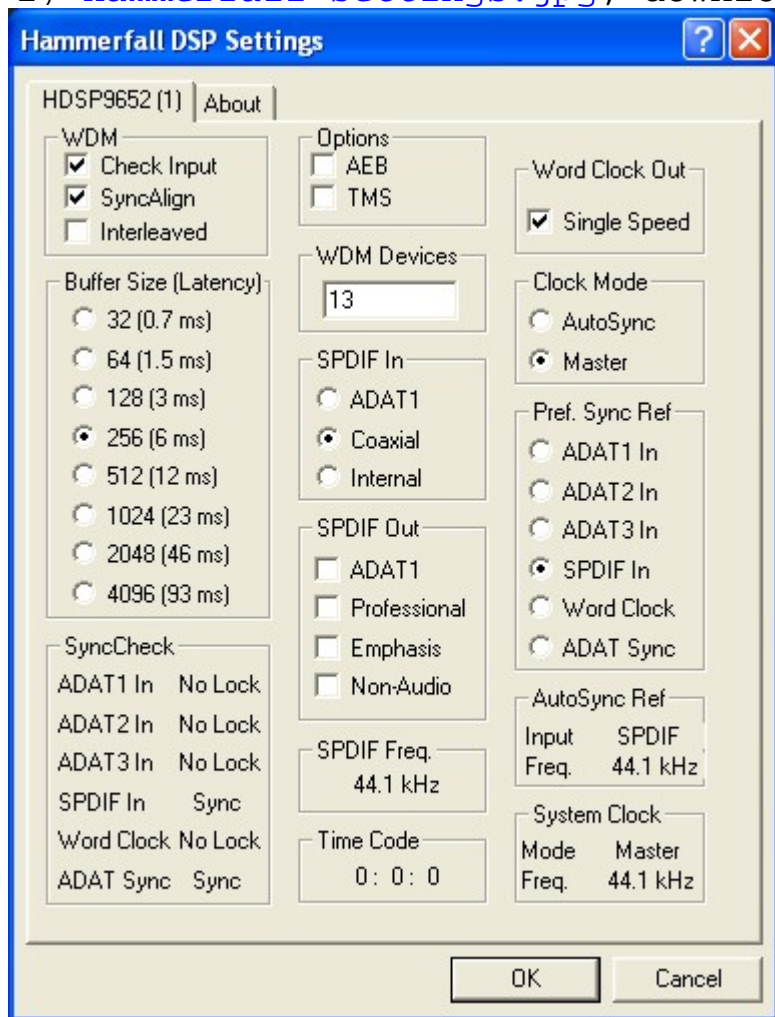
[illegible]

Hammerfall DSP Settings

HDSP9652 (1) | About

WDM
Check Input
SyncAlign
Interleaved

Buffer Size (Latency)
32 (0.7 ms)
64 (1.5 ms)
128 (3 ms)
256 (6 ms)
512 (12 ms)
1024 (23 ms)
2048 (46 ms)
4096 (93 ms)

SyncCheck

| | |
|---|---|
| ADAT1 In | No Lock |
| ADAT2 In | No Lock |
| ADAT3 In | No Lock |
| SPDIF In | Sync |
| Word Clock | No Lock |
| ADAT Sync | Sync |

Options
AEB
TMS

WDM Devices
13

SPDIF In
ADAT1
Coaxial
Internal

SPDIF Out
ADAT1
Professional
Emphasis
Non-Audio

SPDIF Freq.
44.1 kHz

Time Code
0: 0: 0

Word Clock Out
Single Speed

Clock Mode
AutoSync
Master

Pref. Sync Ref
ADAT1 In
ADAT2 In
ADAT3 In
SPDIF In
Word Clock
ADAT Sync

AutoSync Ref

| | |
|---|---|
| Input | SPDIF |
| Freq. | 44.1 kHz |

System Clock

| | |
|---|---|
| Mode | Master |
| Freq. | 44.1 kHz |

OK
Cancel